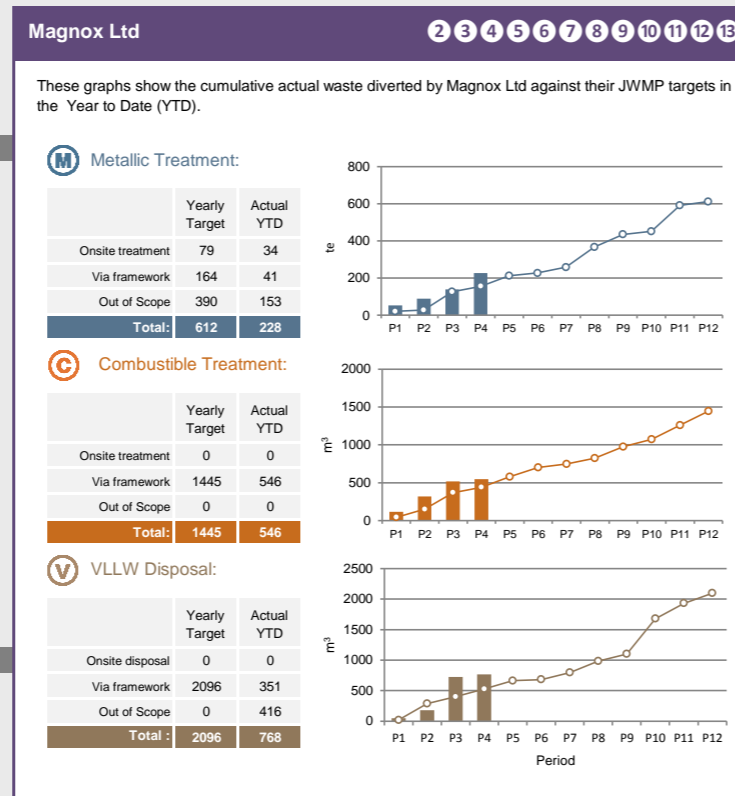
Magnox Ltd

2 3 4 5 6 7 8 9 10 11 12 13

These graphs show the cumulative actual waste diverted by Magnox Ltd against their JWMP targets in the Year to Date (YTD).

M Metallic Treatment:

| | Yearly Target | Actual YTD |
|---|---|---|
| Onsite treatment | 79 | 34 |
| Via framework | 164 | 41 |
| Out of Scope | 390 | 153 |
| Total: | 612 | 228 |

800
600
400
200
0
te
P1 P2 P3 P4 P5 P6 P7 P8 P9 P10 P11 P12

C Combustible Treatment:

| | Yearly Target | Actual YTD |
|---|---|---|
| Onsite treatment | 0 | 0 |
| Via framework | 1445 | 546 |
| Out of Scope | 0 | 0 |
| Total: | 1445 | 546 |

2000
1500
1000
500
0
$m^3$
P1 P2 P3 P4 P5 P6 P7 P8 P9 P10 P11 P12

V VLLW Disposal:

| | Yearly Target | Actual YTD |
|---|---|---|
| Onsite disposal | 0 | 0 |
| Via framework | 2096 | 351 |
| Out of Scope | 0 | 416 |
| Total : | 2096 | 768 |

2500
2000
1500
1000
500
0
$m^3$
P1 P2 P3 P4 P5 P6 P7 P8 P9 P10 P11 P12
Period